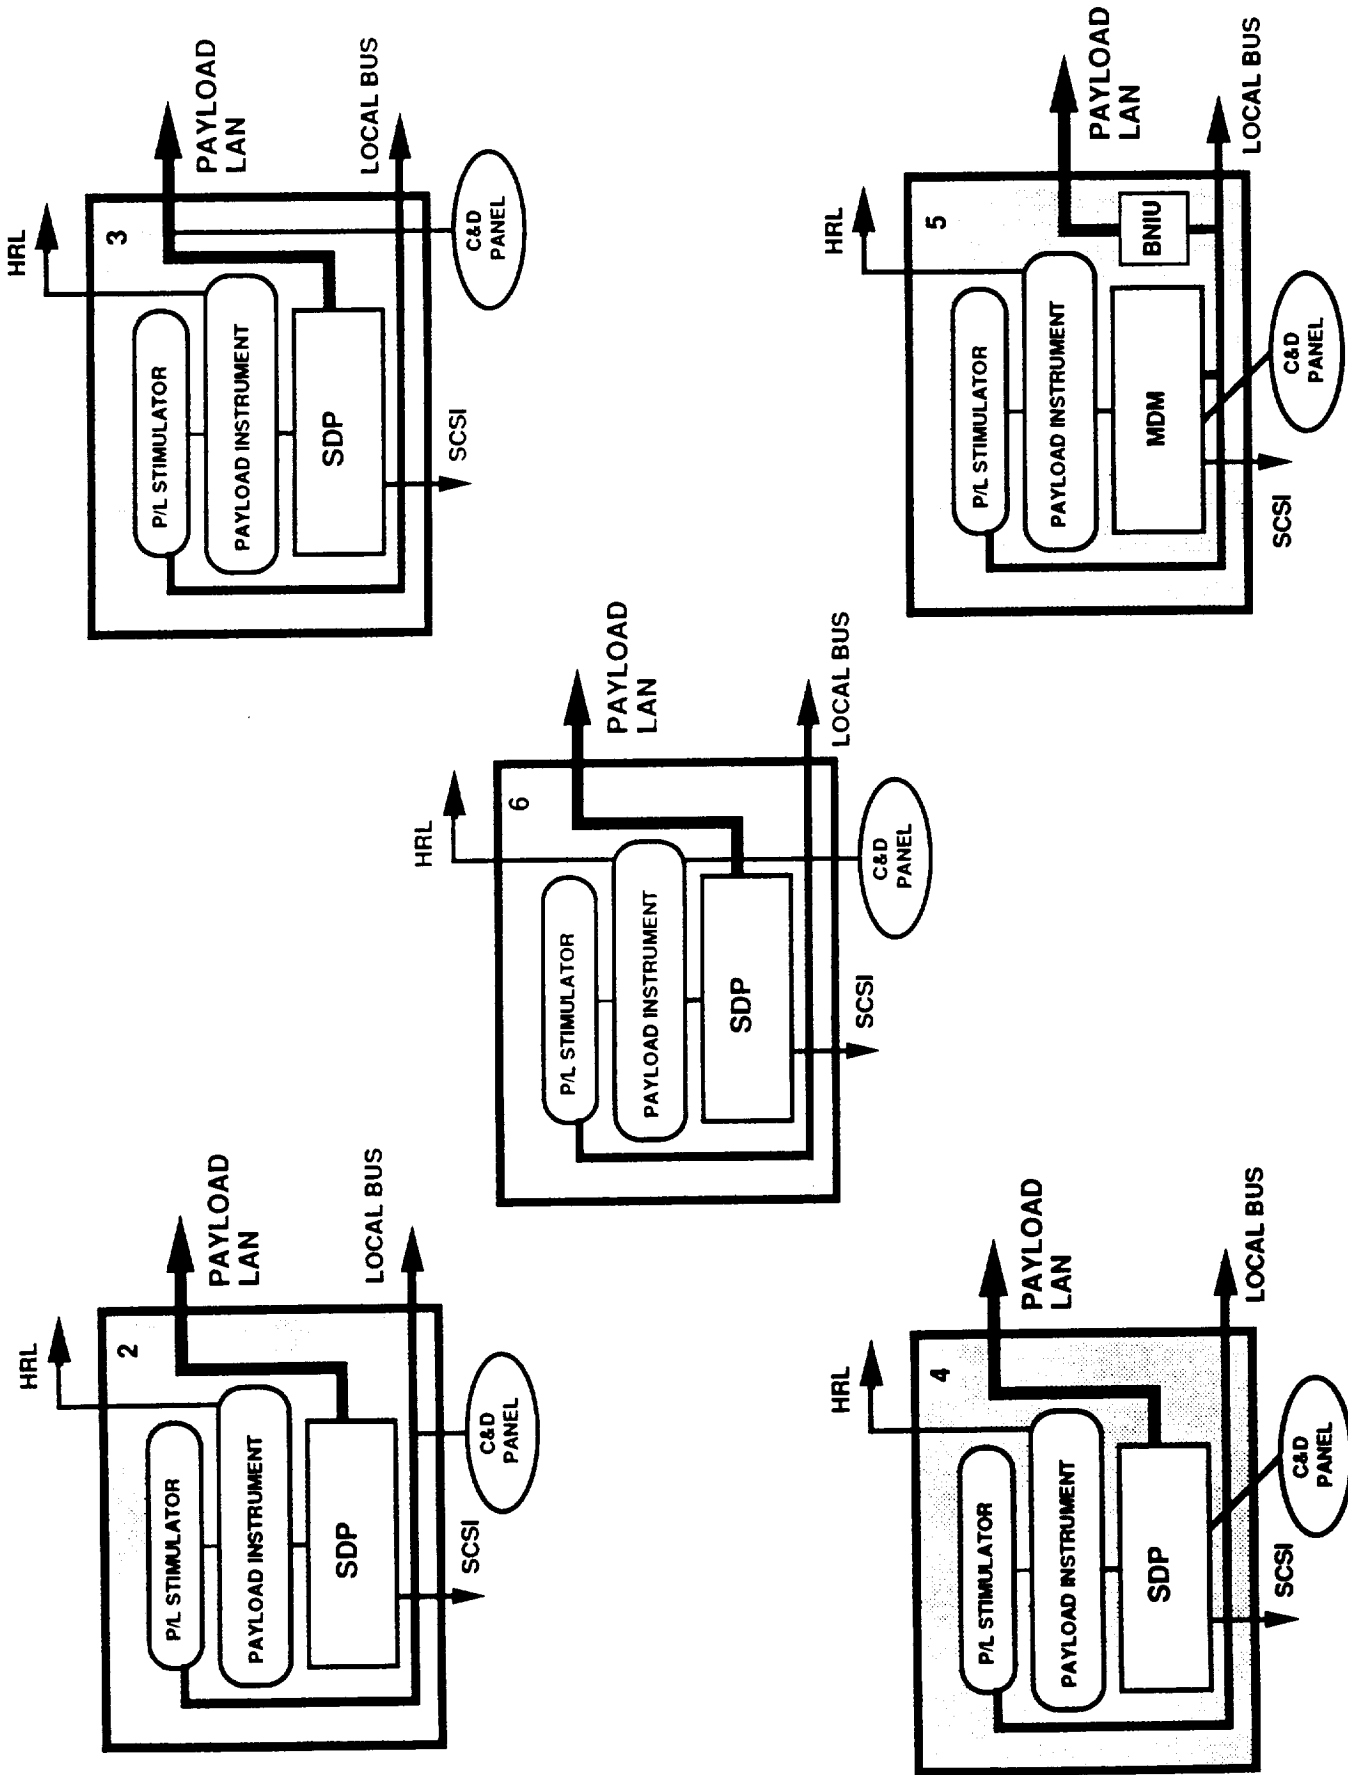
2
HRL
PAYLOAD LAN
LOCAL BUS
P/L STIMULATOR
PAYLOAD INSTRUMENT
SDP
C&D PANEL
SCSI

4
HRL
PAYLOAD LAN
LOCAL BUS
P/L STIMULATOR
PAYLOAD INSTRUMENT
SDP
C&D PANEL
SCSI

6
HRL
PAYLOAD LAN
LOCAL BUS
P/L STIMULATOR
PAYLOAD INSTRUMENT
SDP
C&D PANEL
SCSI

3
HRL
PAYLOAD LAN
LOCAL BUS
P/L STIMULATOR
PAYLOAD INSTRUMENT
SDP
C&D PANEL
SCSI

5
HRL
PAYLOAD LAN
LOCAL BUS
BNIU
P/L STIMULATOR
PAYLOAD INSTRUMENT
MDM
C&D PANEL
SCSI